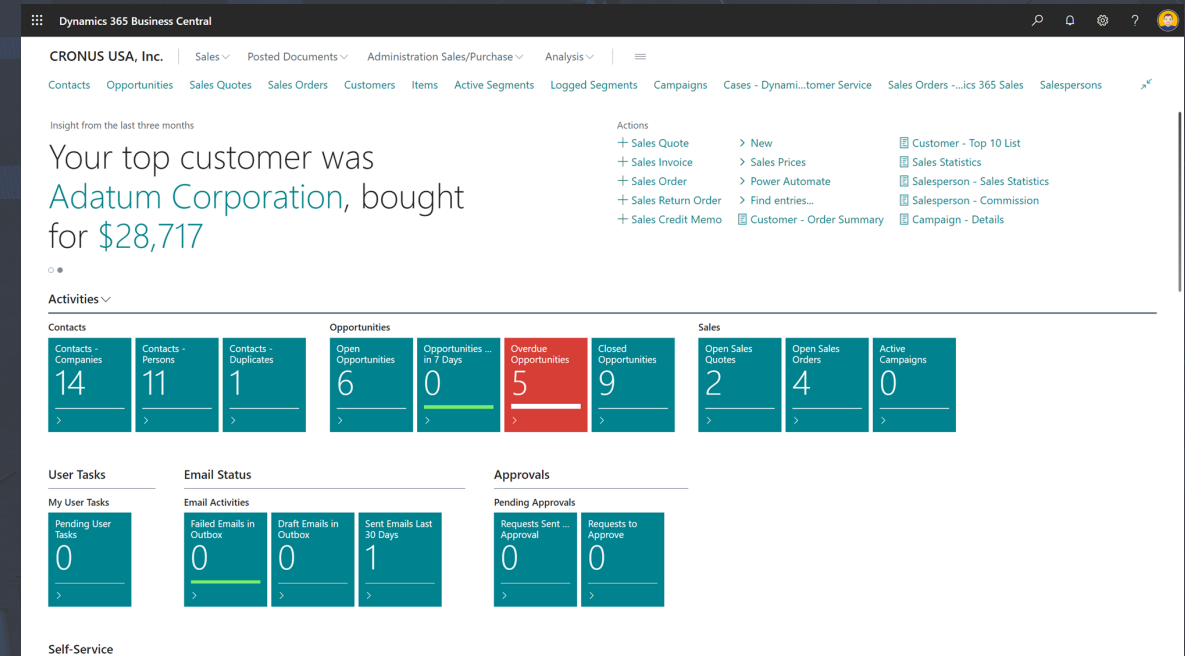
Dynamics 365 Business Central

CRONUS USA, Inc. | Sales Posted Documents Administration Sales/Purchase Analysis

Contacts Opportunities Sales Quotes Sales Orders Customers Items Active Segments Logged Segments Campaigns Cases - Dynami...tomer Service Sales Orders -...ics 365 Sales Salespersons

Insight from the last three months

Your top customer was Adatum Corporation, bought for $28,717

Actions

+ Sales Quote
+ Sales Invoice
+ Sales Order
+ Sales Return Order
+ Sales Credit Memo

> New
> Sales Prices
> Power Automate
> Find entries...
Customer - Order Summary

Customer - Top 10 List
Sales Statistics
Salesperson - Sales Statistics
Salesperson - Commission
Campaign - Details

Activities

Contacts

Contacts - Companies 14 >
Contacts - Persons 11 >
Contacts - Duplicates 1 >

Opportunities

Open Opportunities 6 >
Opportunities ... in 7 Days 0 >
Overdue Opportunities 5 >
Closed Opportunities 9 >

Sales

Open Sales Quotes 2 >
Open Sales Orders 4 >
Active Campaigns 0 >

User Tasks

My User Tasks

Pending User Tasks 0 >

Email Status

Email Activities

Failed Emails in Outbox 0 >
Draft Emails in Outbox 0 >
Sent Emails Last 30 Days 1 >

Approvals

Pending Approvals

Requests Sent ... Approval 0 >
Requests to Approve 0 >

Self-Service